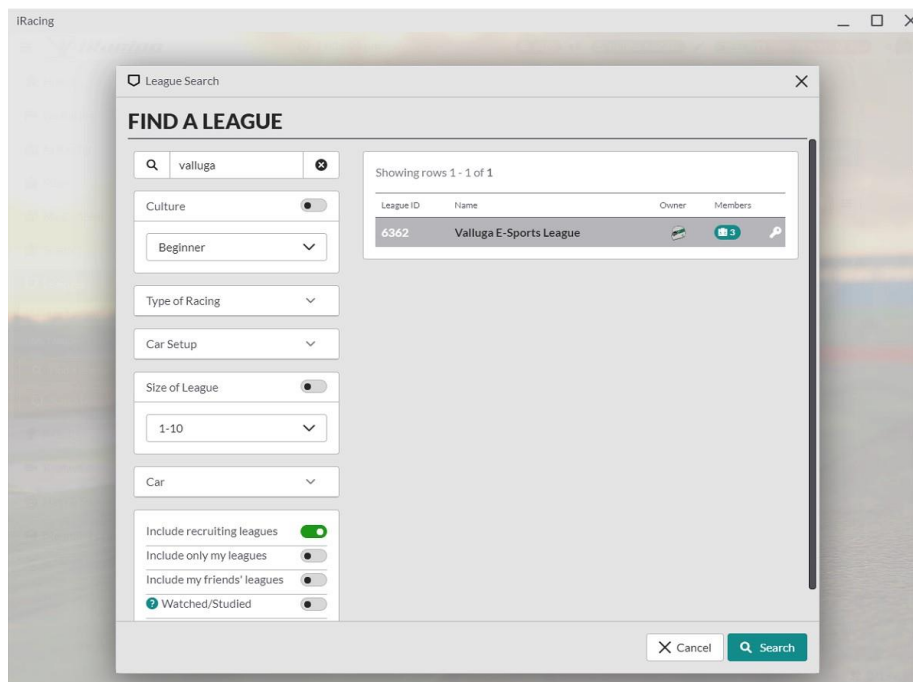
iRacing

League Search

FIND A LEAGUE

valluga

Culture

Beginner

Type of Racing

Car Setup

Size of League

1-10

Car

Include recruiting leagues

Include only my leagues

Include my friends' leagues

Watched/Studied

Showing rows 1 - 1 of 1

| League ID | Name | Owner | Members |
|---|---|---|---|
| 6362 | Valluga E-Sports League | | 3 |

Cancel

Search